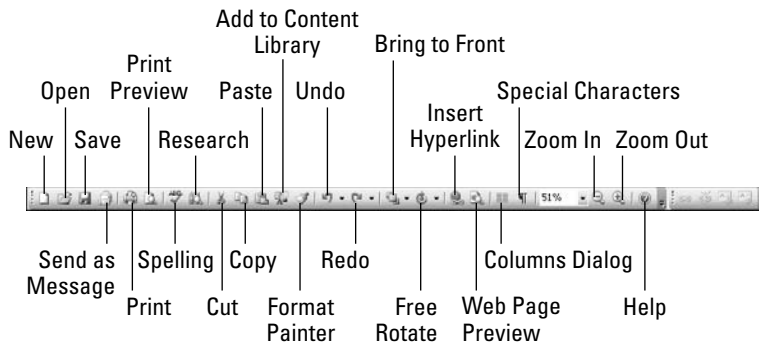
Add to Content Library

Print Preview

Bring to Front

Open

Paste

Undo

Insert Hyperlink

Special Characters

New

Save

Research

Zoom In

Zoom Out

51%

Send as Message

Spelling

Copy

Redo

Columns Dialog

Print

Cut

Format Painter

Free Rotate

Web Page Preview

Help